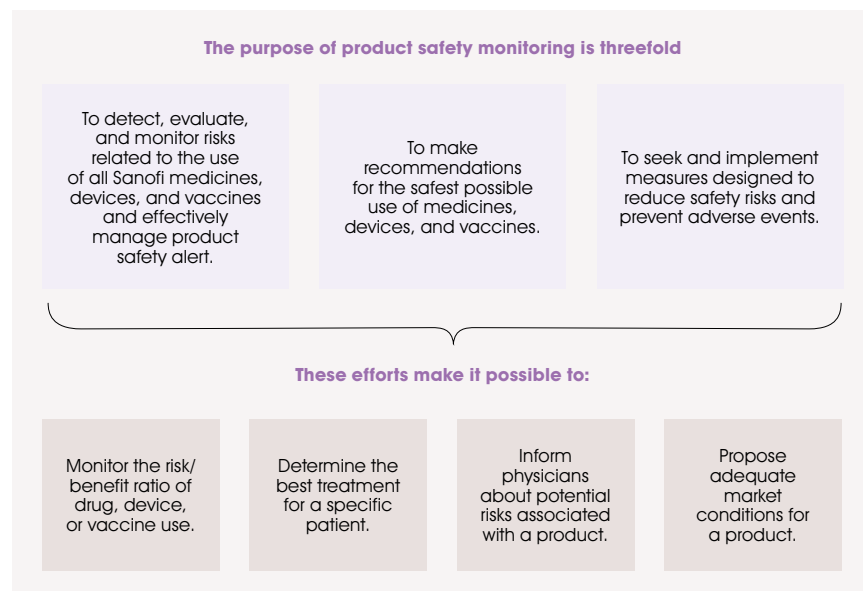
The purpose of product safety monitoring is threefold

To detect, evaluate, and monitor risks related to the use of all Sanofi medicines, devices, and vaccines and effectively manage product safety alert.

To make recommendations for the safest possible use of medicines, devices, and vaccines.

To seek and implement measures designed to reduce safety risks and prevent adverse events.

These efforts make it possible to:

Monitor the risk/ benefit ratio of drug, device, or vaccine use.

Determine the best treatment for a specific patient.

Inform physicians about potential risks associated with a product.

Propose adequate market conditions for a product.